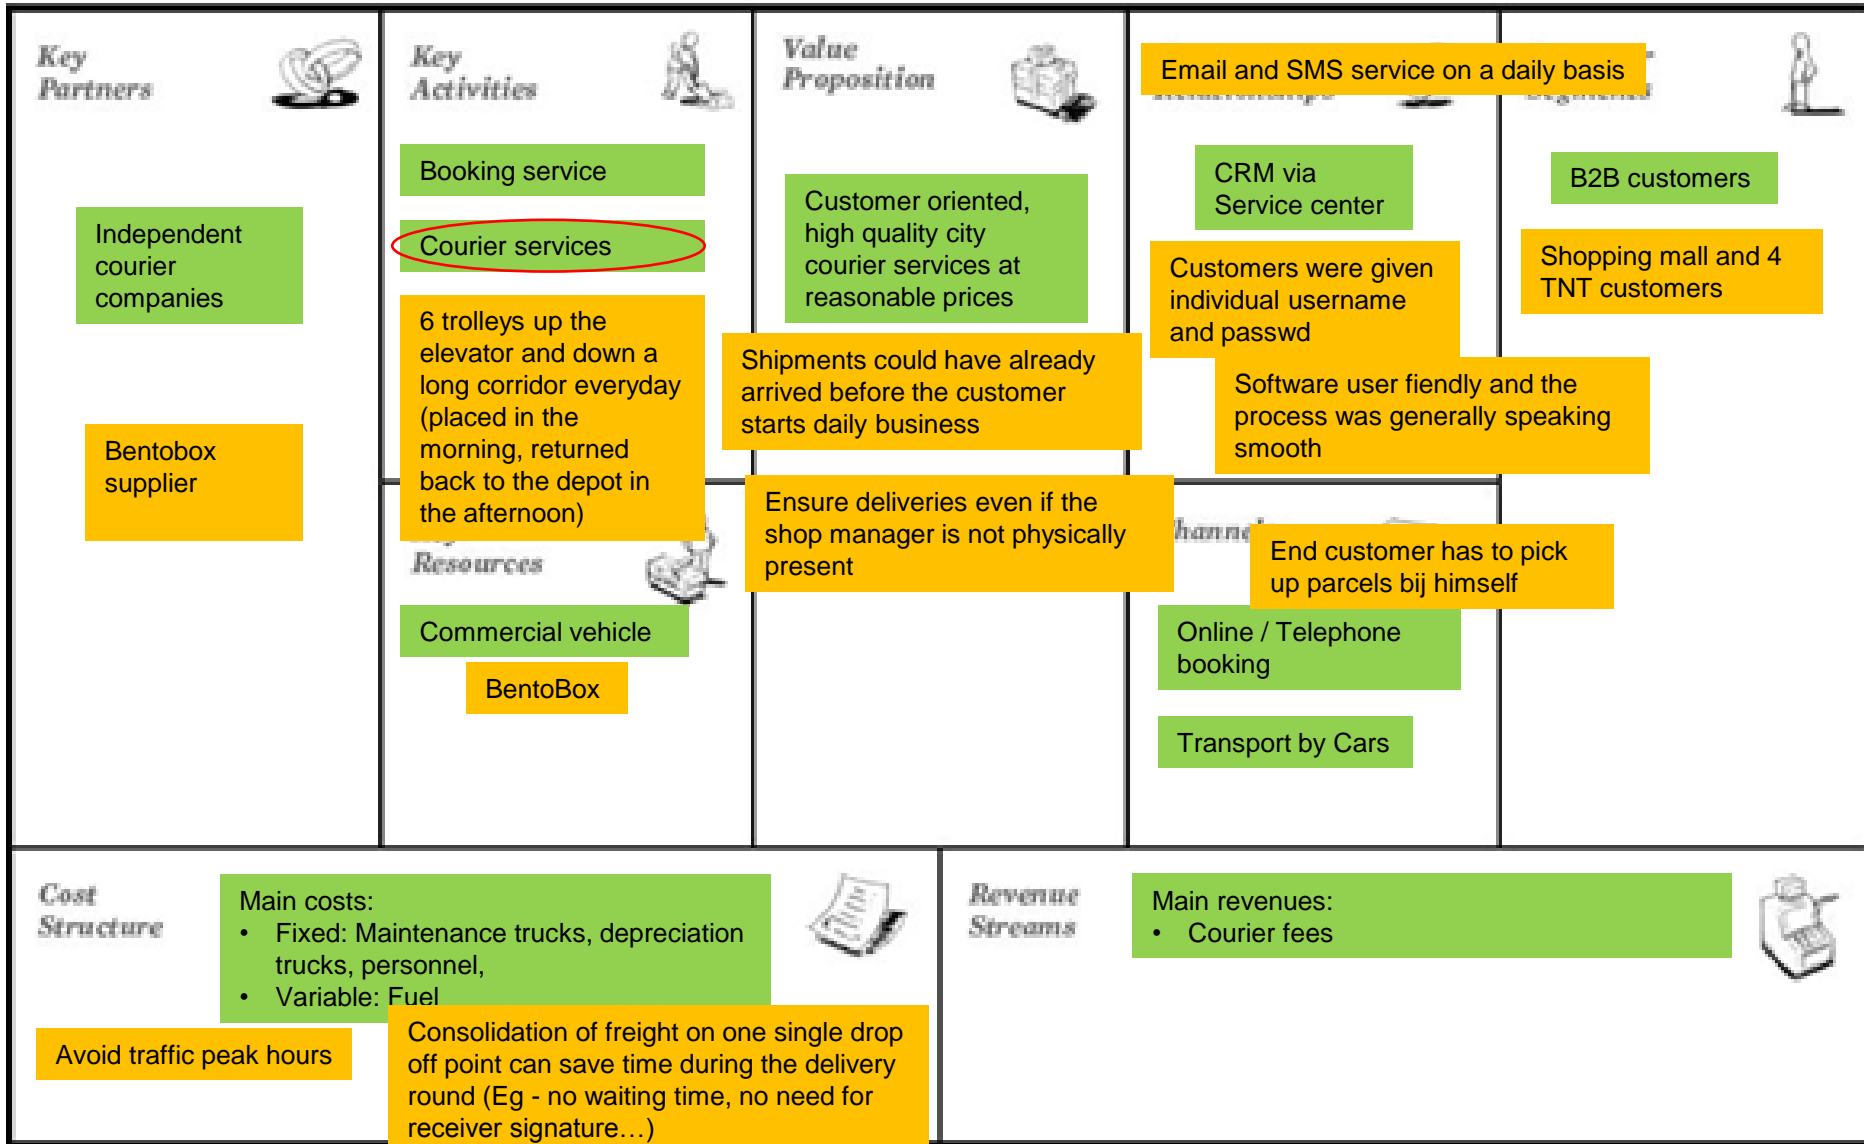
Key Partners

Independent courier companies

Bentobox supplier

Key Activities

Booking service

Courier services

6 trolleys up the elevator and down a long corridor everyday (placed in the morning, returned back to the depot in the afternoon)

Resources

Commercial vehicle

BentoBox

Value Proposition

Customer oriented, high quality city courier services at reasonable prices

Shipments could have already arrived before the customer starts daily business

Ensure deliveries even if the shop manager is not physically present

Email and SMS service on a daily basis

CRM via Service center

Customers were given individual username and passwd

Software user fiendly and the process was generally speaking smooth

hanne

End customer has to pick up parcels bij himself

Online / Telephone booking

Transport by Cars

B2B customers

Shopping mall and 4 TNT customers

Cost Structure

Main costs:
• Fixed: Maintenance trucks, depreciation trucks, personnel,
• Variable: Fuel

Avoid traffic peak hours

Consolidation of freight on one single drop off point can save time during the delivery round (Eg - no waiting time, no need for receiver signature…)

Revenue Streams

Main revenues:
• Courier fees